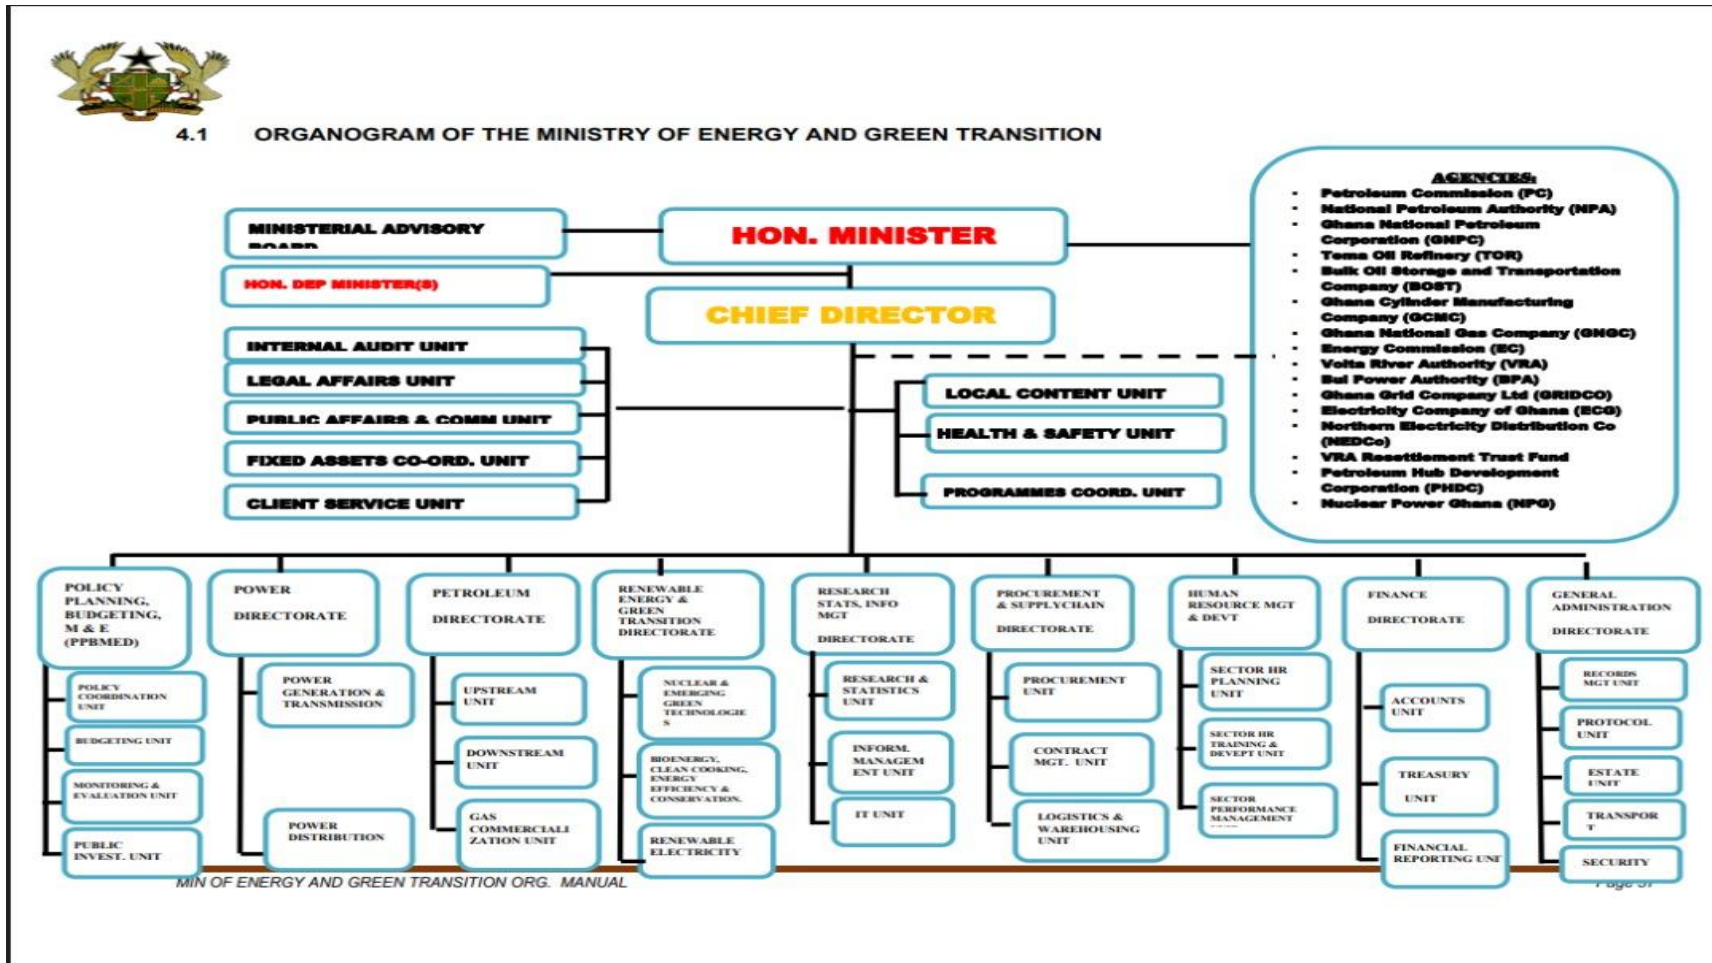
4.1 ORGANOGRAM OF THE MINISTRY OF ENERGY AND GREEN TRANSITION

MINISTERIAL ADVISORY BOARD

HON. MINISTER

HON. DEP MINISTER(S)

CHIEF DIRECTOR

AGENCIES:
- Petroleum Commission (PC)
- National Petroleum Authority (NPA)
- Ghana National Petroleum Corporation (GNPC)
- Tema Oil Refinery (TOR)
- Bulk Oil Storage and Transportation Company (BOST)
- Ghana Cylinder Manufacturing Company (GCMC)
- Ghana National Gas Company (GNGC)
- Energy Commission (EC)
- Volta River Authority (VRA)
- Bui Power Authority (BPA)
- Ghana Grid Company Ltd (GRIDCO)
- Electricity Company of Ghana (ECG)
- Northern Electricity Distribution Co (NEDCo)
- VRA Resettlement Trust Fund
- Petroleum Hub Development Corporation (PHDC)
- Nuclear Power Ghana (NPG)

INTERNAL AUDIT UNIT
LEGAL AFFAIRS UNIT
PUBLIC AFFAIRS & COMM UNIT
FIXED ASSETS CO-ORD. UNIT
CLIENT SERVICE UNIT

LOCAL CONTENT UNIT
HEALTH & SAFETY UNIT
PROGRAMMES COORD. UNIT

POLICY PLANNING, BUDGETING, M & E (PPBMED)
POLICY COORDINATION UNIT
BUDGETING UNIT
MONITORING & EVALUATION UNIT
PUBLIC INVEST. UNIT

POWER DIRECTORATE
POWER GENERATION & TRANSMISSION
POWER DISTRIBUTION

PETROLEUM DIRECTORATE
UPSTREAM UNIT
DOWNSTREAM UNIT
GAS COMMERCIALIZATION UNIT

RENEWABLE ENERGY & GREEN TRANSITION DIRECTORATE
NUCLEAR & EMERGING GREEN TECHNOLOGIES
BIOENERGY, CLEAN COOKING, ENERGY EFFICIENCY & CONSERVATION.
RENEWABLE ELECTRICITY

RESEARCH STATS, INFO MGT DIRECTORATE
RESEARCH & STATISTICS UNIT
INFORM. MANAGEMENT UNIT
IT UNIT

PROCUREMENT & SUPPLYCHAIN DIRECTORATE
PROCUREMENT UNIT
CONTRACT MGT. UNIT
LOGISTICS & WAREHOUSING UNIT

HUMAN RESOURCE MGT & DEVT
SECTOR HR PLANNING UNIT
SECTOR HR TRAINING & DEVEPT UNIT
SECTOR PERFORMANCE MANAGEMENT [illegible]

FINANCE DIRECTORATE
ACCOUNTS UNIT
TREASURY UNIT
FINANCIAL REPORTING UNI

GENERAL ADMINISTRATION DIRECTORATE
RECORDS MGT UNIT
PROTOCOL UNIT
ESTATE UNIT
TRANSPORT
SECURITY

MIN OF ENERGY AND GREEN TRANSITION ORG. MANUAL
Page 37